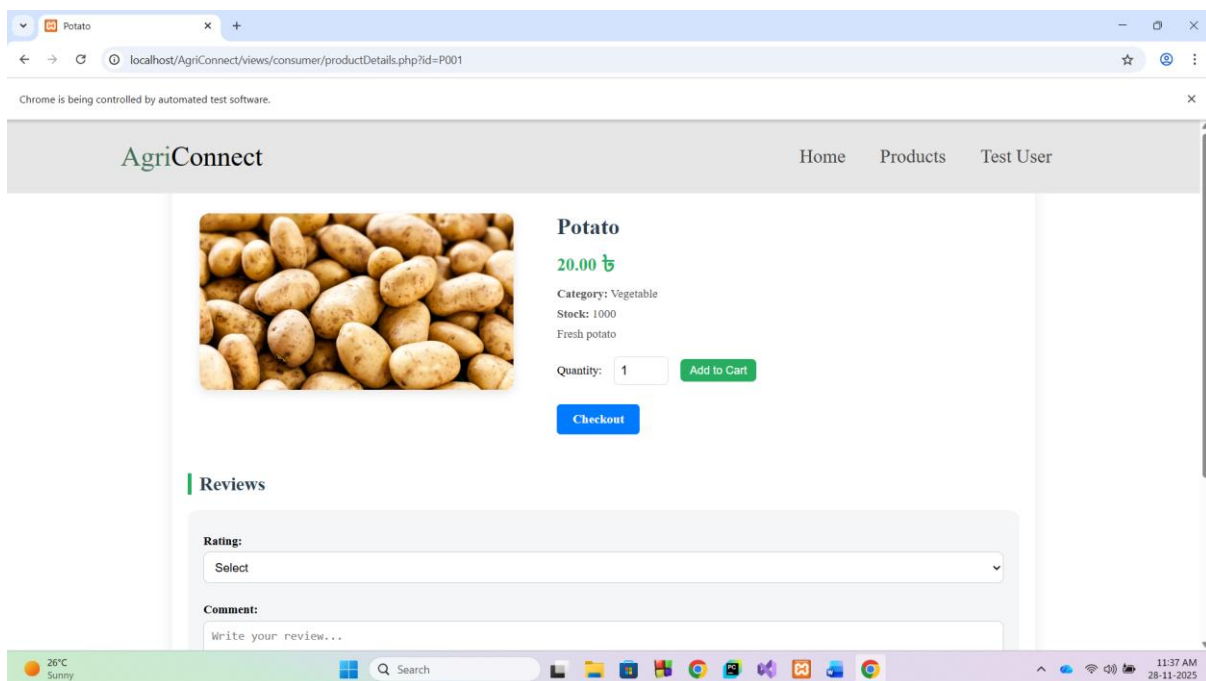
Potato

localhost/AgriConnect/views/consumer/productDetails.php?id=P001

Chrome is being controlled by automated test software.

AgriConnect

Home Products Test User

Potato

20.00 ৳

Category: Vegetable
Stock: 1000
Fresh potato

Quantity: 1 Add to Cart

Checkout

Reviews

Rating:
Select

Comment:
Write your review...

26°C
Sunny

Search

11:37 AM
28-11-2025